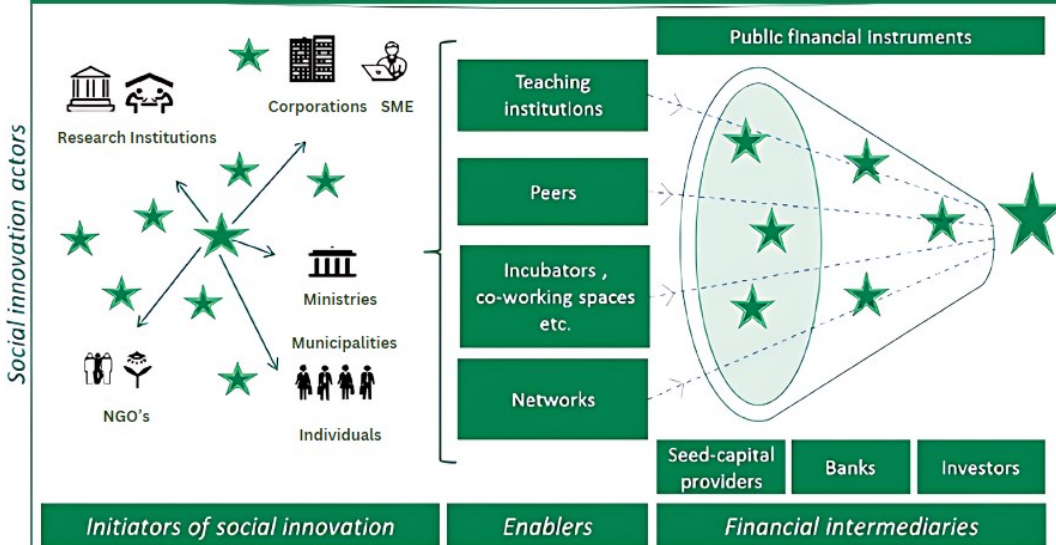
Social innovation actors

Research Institutions

Corporations SME

Ministries

Municipalities

NGO's

Individuals

Teaching institutions

Peers

Incubators , co-working spaces etc.

Networks

Public financial instruments

Seed-capital providers

Banks

Investors

Initiators of social innovation

Enablers

Financial intermediaries